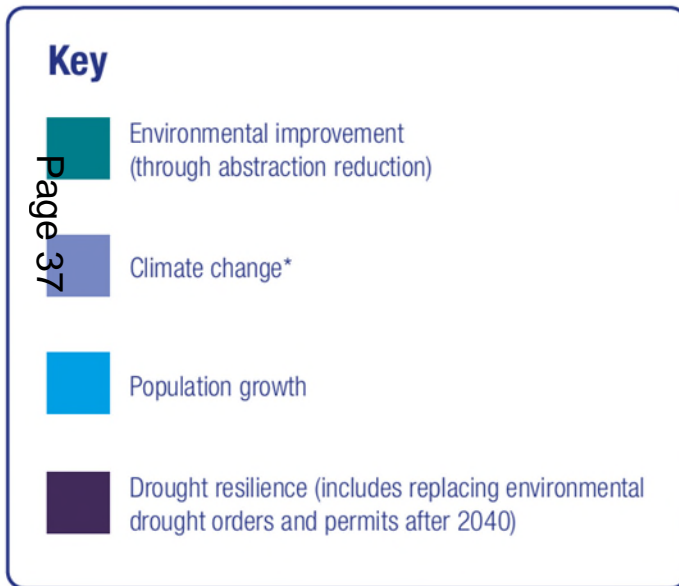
Key

Page 37

Environmental improvement (through abstraction reduction)

Climate change*

Population growth

Drought resilience (includes replacing environmental drought orders and permits after 2040)